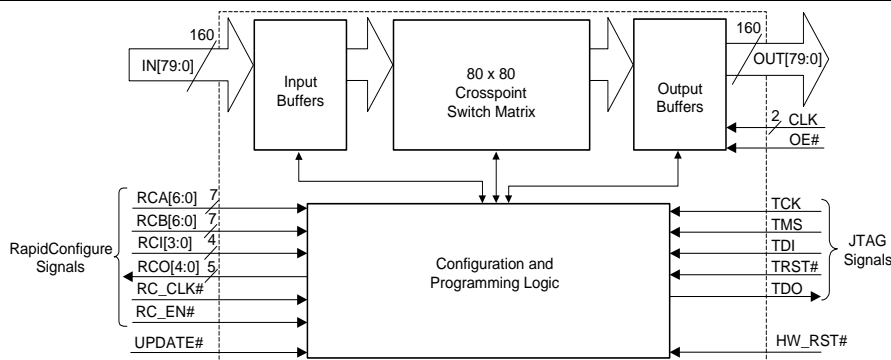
160
IN[79:0]
Input Buffers
80 x 80 Crosspoint Switch Matrix
Output Buffers
160
OUT[79:0]
2
CLK
OE#
RCA[6:0]
7
RCB[6:0]
7
RCI[3:0]
4
RCO[4:0]
5
RC_CLK#
RC_EN#
UPDATE#
RapidConfigure Signals
Configuration and Programming Logic
TCK
TMS
TDI
TRST#
TDO
HW_RST#
JTAG Signals